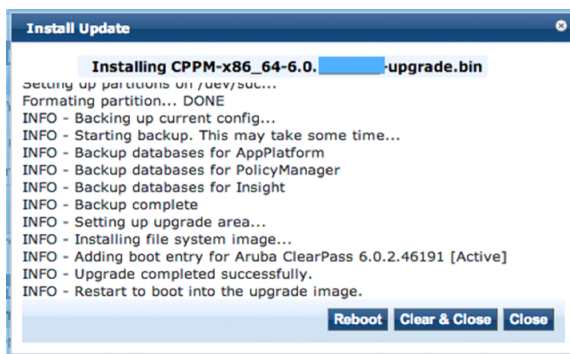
Install Update

Installing CPPM-x86_64-6.0.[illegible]-upgrade.bin

Setting up partitions on /dev/sdc...
Formating partition... DONE
INFO - Backing up current config...
INFO - Starting backup. This may take some time...
INFO - Backup databases for AppPlatform
INFO - Backup databases for PolicyManager
INFO - Backup databases for Insight
INFO - Backup complete
INFO - Setting up upgrade area...
INFO - Installing file system image...
INFO - Adding boot entry for Aruba ClearPass 6.0.2.46191 [Active]
INFO - Upgrade completed successfully.
INFO - Restart to boot into the upgrade image.

Reboot Clear & Close Close